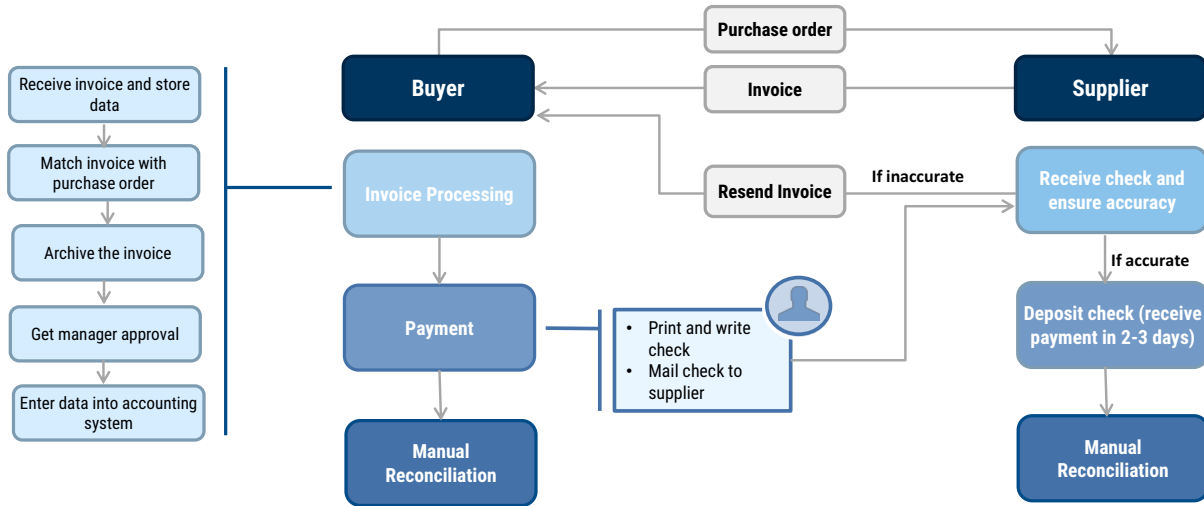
Receive invoice and store data

Match invoice with purchase order

Archive the invoice

Get manager approval

Enter data into accounting system

Purchase order

Buyer

Invoice

Supplier

Resend Invoice

If inaccurate

Invoice Processing

Receive check and ensure accuracy

If accurate

Payment

- Print and write check
- Mail check to supplier

Deposit check (receive payment in 2-3 days)

Manual Reconciliation

Manual Reconciliation